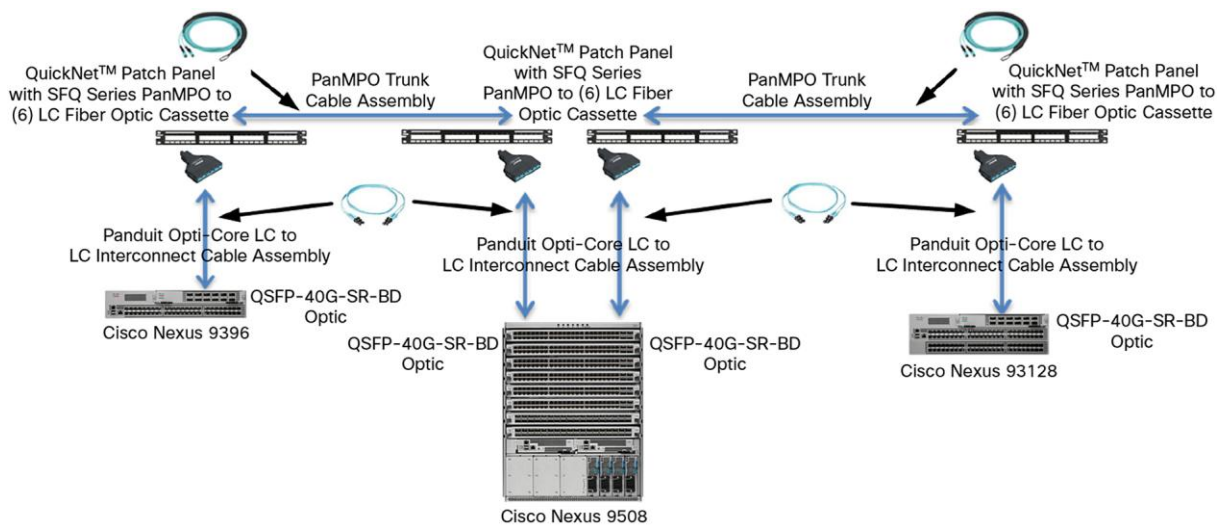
QuickNet$^{TM}$ Patch Panel with SFQ Series PanMPO to (6) LC Fiber Optic Cassette

PanMPO Trunk Cable Assembly

QuickNet$^{TM}$ Patch Panel with SFQ Series PanMPO to (6) LC Fiber Optic Cassette

PanMPO Trunk Cable Assembly

QuickNet$^{TM}$ Patch Panel with SFQ Series PanMPO to (6) LC Fiber Optic Cassette

Panduit Opti-Core LC to LC Interconnect Cable Assembly

Panduit Opti-Core LC to LC Interconnect Cable Assembly

Panduit Opti-Core LC to LC Interconnect Cable Assembly

QSFP-40G-SR-BD Optic

Cisco Nexus 9396

QSFP-40G-SR-BD Optic

QSFP-40G-SR-BD Optic

QSFP-40G-SR-BD Optic

Cisco Nexus 93128

Cisco Nexus 9508